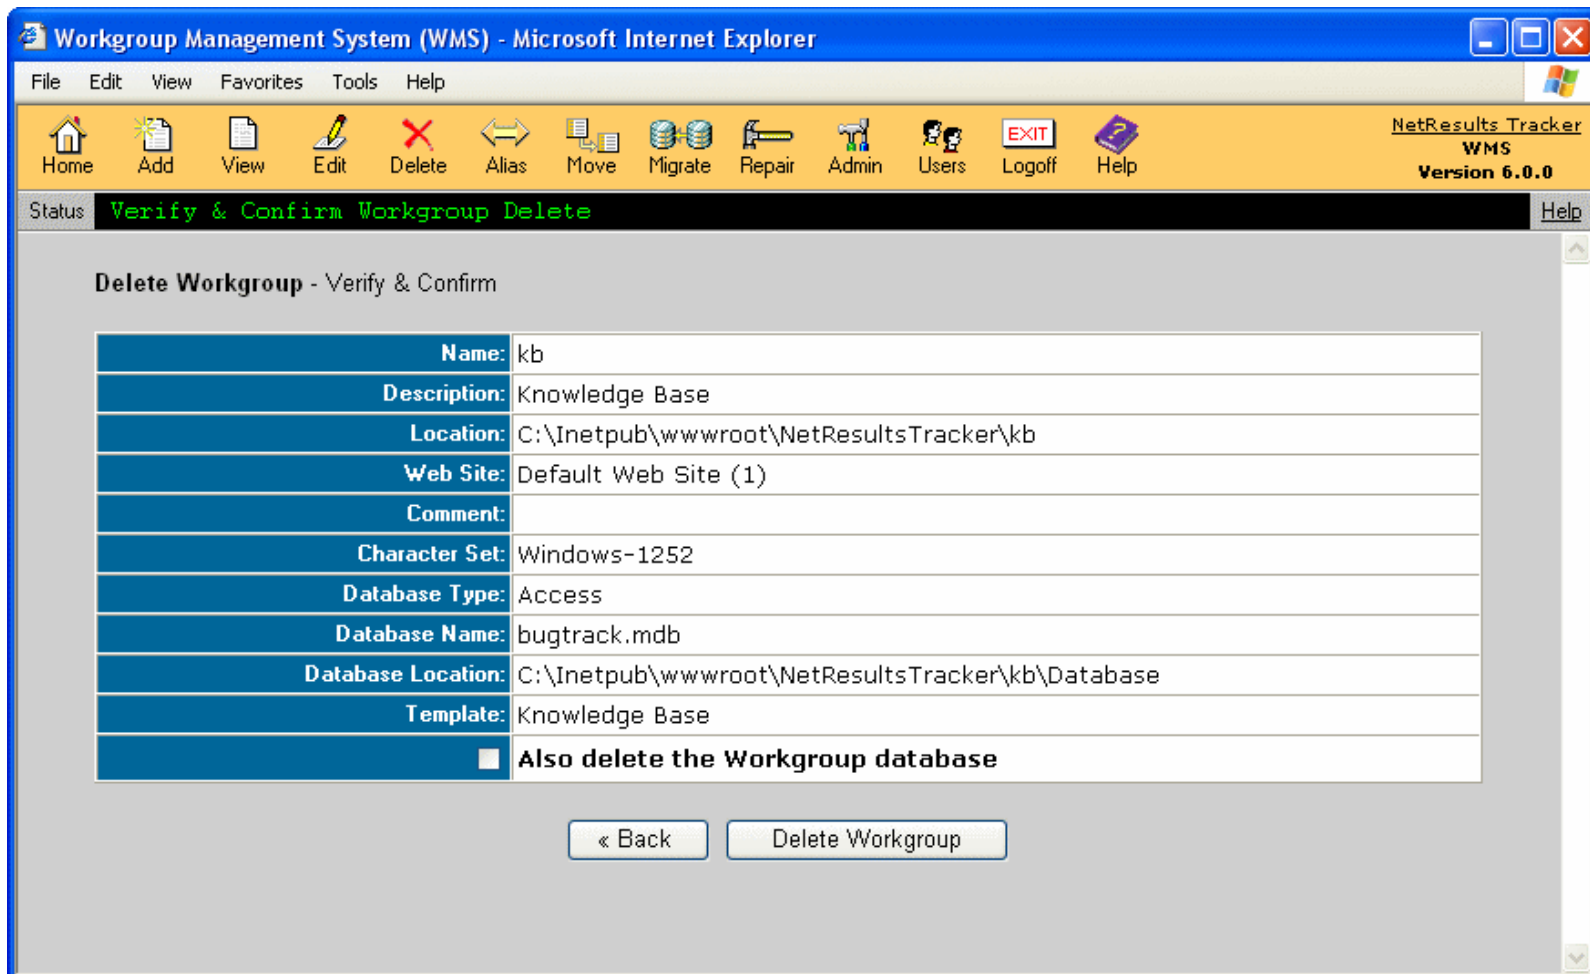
Workgroup Management System (WMS) - Microsoft Internet Explorer

File Edit View Favorites Tools Help

Home Add View Edit Delete Alias Move Migrate Repair Admin Users EXIT Logoff Help

NetResults Tracker
WMS
Version 6.0.0

Status Verify & Confirm Workgroup Delete Help

Delete Workgroup - Verify & Confirm

| | |
|---|---|
| Name: | kb |
| Description: | Knowledge Base |
| Location: | C:\Inetpub\wwwroot\NetResultsTracker\kb |
| Web Site: | Default Web Site (1) |
| Comment: | |
| Character Set: | Windows-1252 |
| Database Type: | Access |
| Database Name: | bugtrack.mdb |
| Database Location: | C:\Inetpub\wwwroot\NetResultsTracker\kb\Database |
| Template: | Knowledge Base |
| | Also delete the Workgroup database |

« Back Delete Workgroup